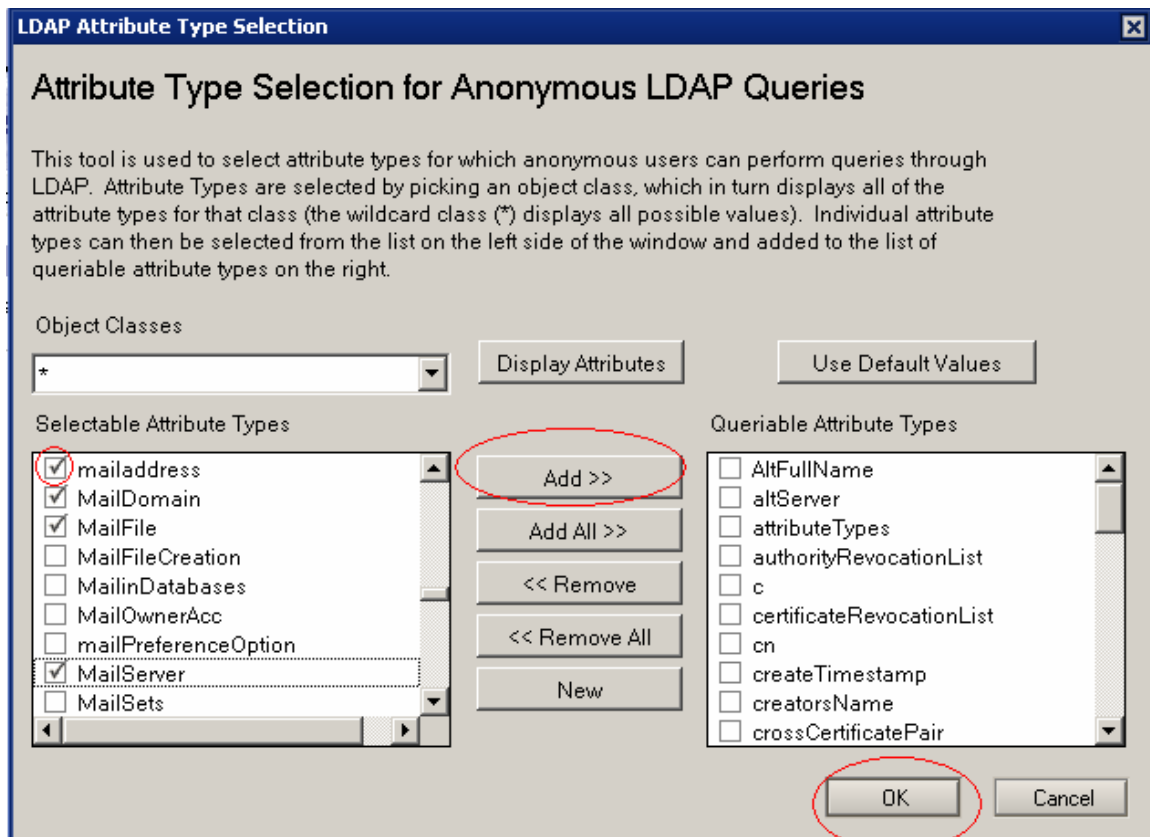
LDAP Attribute Type Selection

Attribute Type Selection for Anonymous LDAP Queries

This tool is used to select attribute types for which anonymous users can perform queries through LDAP. Attribute Types are selected by picking an object class, which in turn displays all of the attribute types for that class (the wildcard class (*) displays all possible values). Individual attribute types can then be selected from the list on the left side of the window and added to the list of queriable attribute types on the right.

Object Classes

*

Display Attributes

Use Default Values

Selectable Attribute Types

☑ mailaddress
☑ MailDomain
☑ MailFile
☐ MailFileCreation
☐ MailinDatabases
☐ MailOwnerAcc
☐ mailPreferenceOption
☑ MailServer
☐ MailSets

Add >>

Add All >>

<< Remove

<< Remove All

New

Queriable Attribute Types

☐ AltFullName
☐ altServer
☐ attributeTypes
☐ authorityRevocationList
☐ c
☐ certificateRevocationList
☐ cn
☐ createTimestamp
☐ creatorsName
☐ crossCertificatePair

OK

Cancel